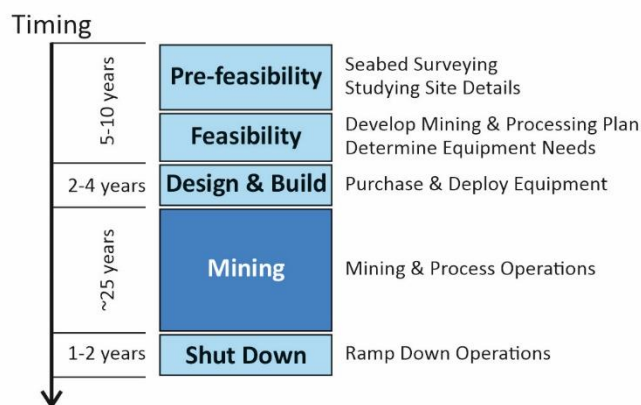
Timing

5-10 years
Pre-feasibility
Seabed Surveying
Studying Site Details

Feasibility
Develop Mining & Processing Plan
Determine Equipment Needs

2-4 years
Design & Build
Purchase & Deploy Equipment

~25 years
Mining
Mining & Process Operations

1-2 years
Shut Down
Ramp Down Operations